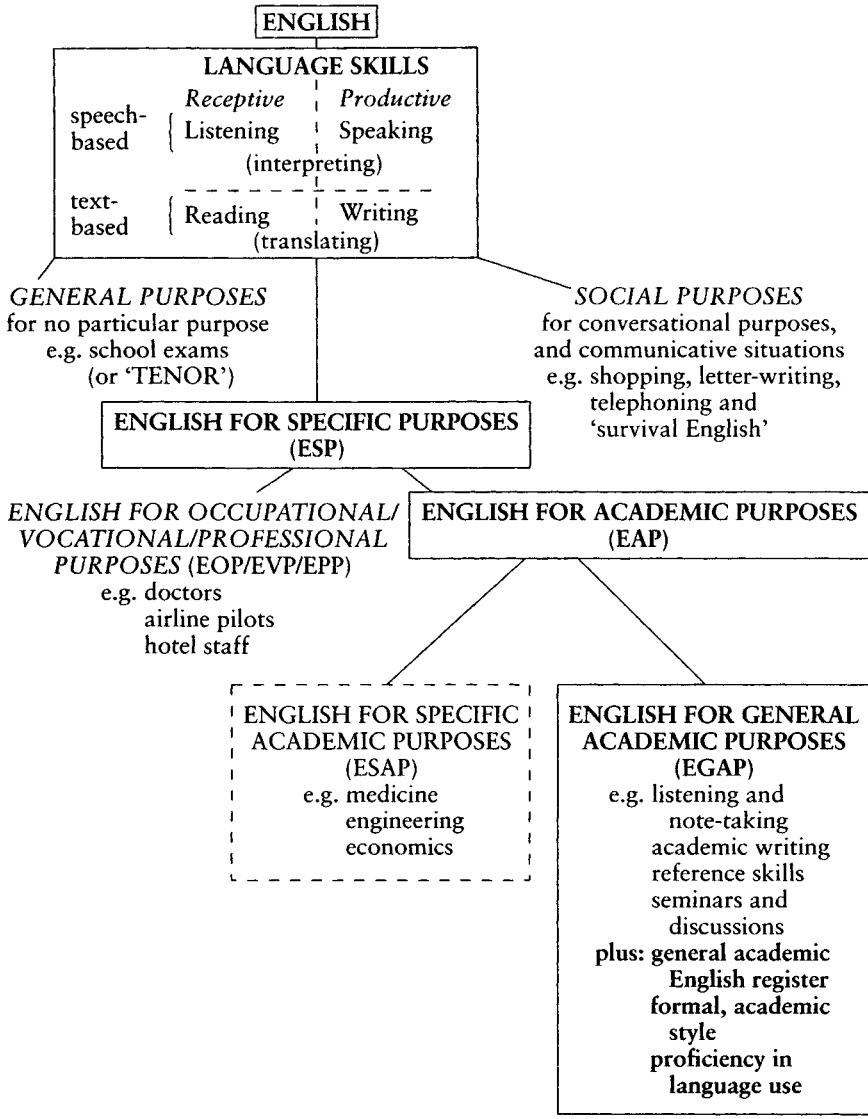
ENGLISH

LANGUAGE SKILLS

| | *Receptive* | *Productive* |
|---|---|---|
| speech-based | Listening | Speaking |
| | (interpreting) | |
| text-based | Reading | Writing |
| | (translating) | |

*GENERAL PURPOSES*
for no particular purpose
e.g. school exams
(or 'TENOR')

*SOCIAL PURPOSES*
for conversational purposes, and communicative situations
e.g. shopping, letter-writing, telephoning and 'survival English'

ENGLISH FOR SPECIFIC PURPOSES
(ESP)

*ENGLISH FOR OCCUPATIONAL/VOCATIONAL/PROFESSIONAL PURPOSES* (EOP/EVP/EPP)
e.g. doctors
airline pilots
hotel staff

ENGLISH FOR ACADEMIC PURPOSES
(EAP)

ENGLISH FOR SPECIFIC ACADEMIC PURPOSES
(ESAP)
e.g. medicine
engineering
economics

ENGLISH FOR GENERAL ACADEMIC PURPOSES
(EGAP)
e.g. listening and note-taking
academic writing
reference skills
seminars and discussions
plus: general academic English register
formal, academic style
proficiency in language use